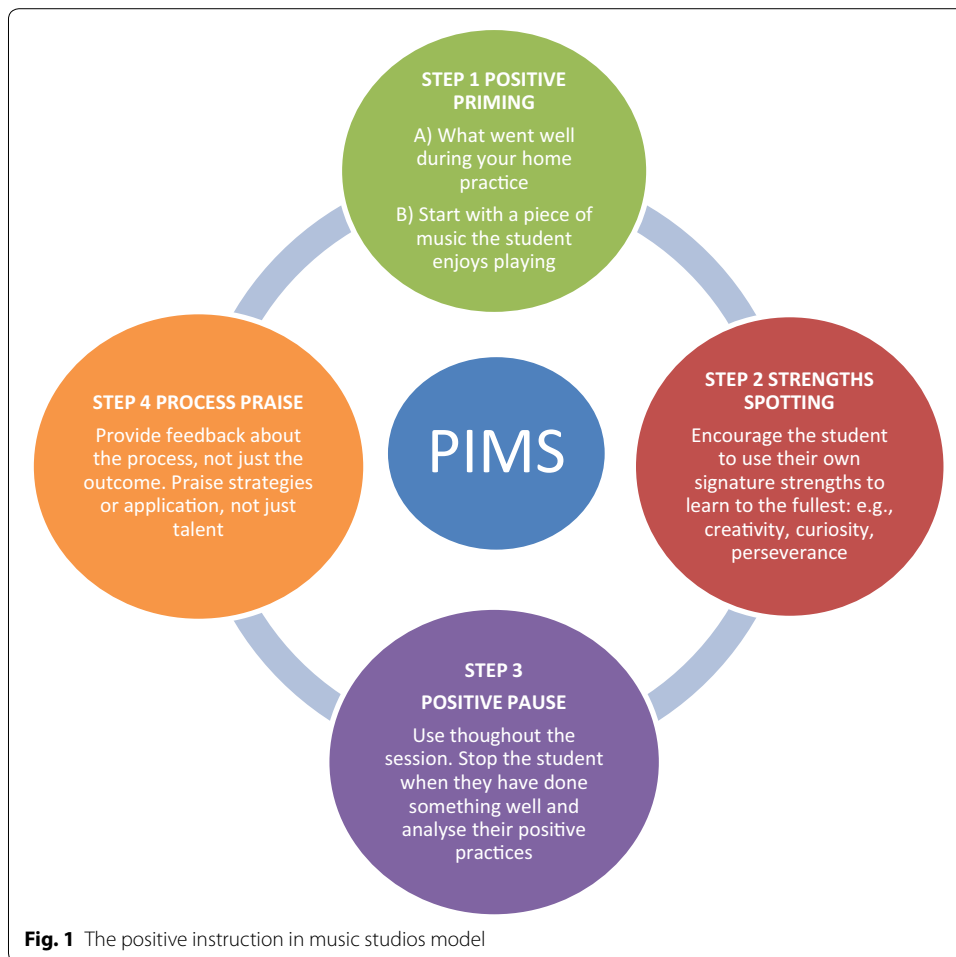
STEP 1 POSITIVE PRIMING

A) What went well during your home practice

B) Start with a piece of music the student enjoys playing

STEP 4 PROCESS PRAISE

Provide feedback about the process, not just the outcome. Praise strategies or application, not just talent

PIMS

STEP 2 STRENGTHS SPOTTING

Encourage the student to use their own signature strengths to learn to the fullest: e.g., creativity, curiosity, perseverance

STEP 3

POSITIVE PAUSE

Use thoughout the session. Stop the student when they have done something well and analyse their positive practices

**Fig. 1** The positive instruction in music studios model